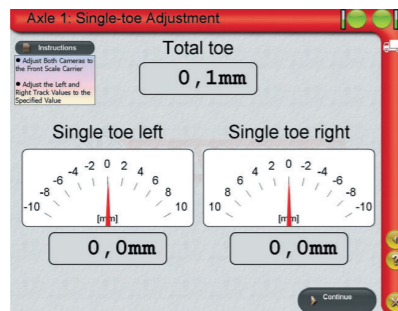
Axle 1: Single-toe Adjustment

Instructions

• Adjust Both Cameras to the Front Scale Carrier

• Adjust the Left and Right Track Values to the Specified Value

Total toe

0,1mm

Single toe left

-10 -8 -6 -4 -2 0 2 4 6 8 10

[mm]

0,0mm

Single toe right

10 8 6 4 2 0 -2 -4 -6 -8 -10

[mm]

0,0mm

Continue